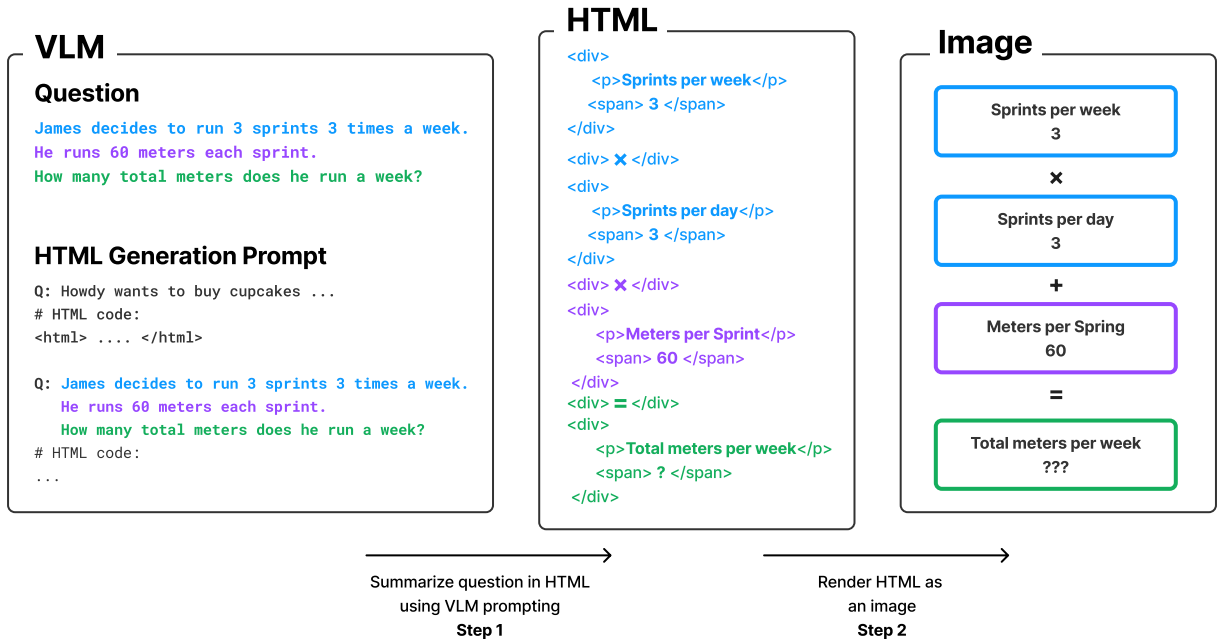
VLM

Question

James decides to run 3 sprints 3 times a week.
He runs 60 meters each sprint.
How many total meters does he run a week?

HTML Generation Prompt

Q: Howdy wants to buy cupcakes ...
# HTML code:
<html> .... </html>

Q: James decides to run 3 sprints 3 times a week.
He runs 60 meters each sprint.
How many total meters does he run a week?
# HTML code:
...

HTML

<div>
<p>Sprints per week</p>
<span> 3 </span>
</div>
<div> × </div>
<div>
<p>Sprints per day</p>
<span> 3 </span>
</div>
<div> × </div>
<div>
<p>Meters per Sprint</p>
<span> 60 </span>
</div>
<div> = </div>
<div>
<p>Total meters per week</p>
<span> ? </span>
</div>

Image

Sprints per week
3

×

Sprints per day
3

+

Meters per Spring
60

=

Total meters per week
???

Summarize question in HTML using VLM prompting
Step 1

Render HTML as an image
Step 2